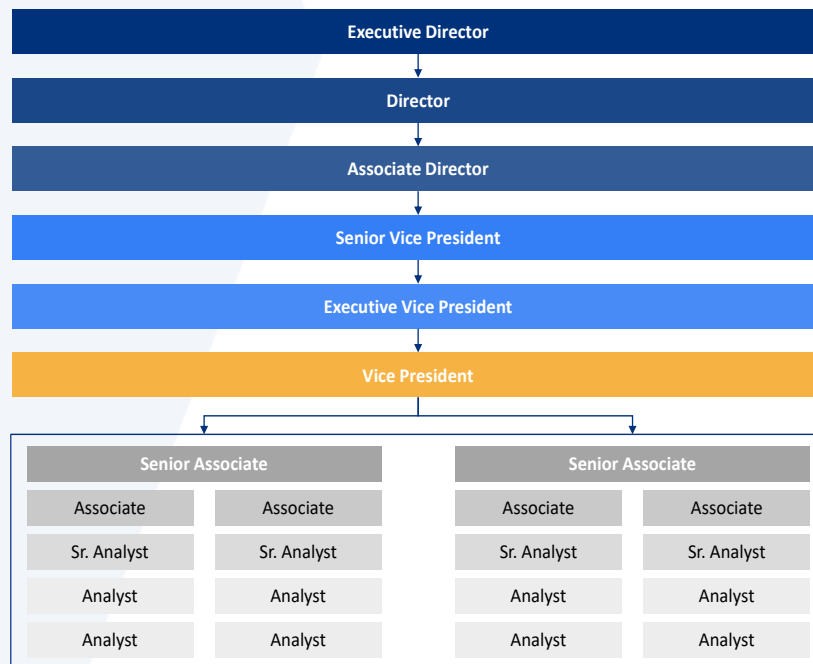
Executive Director

Director

Associate Director

Senior Vice President

Executive Vice President

Vice President

Senior Associate

Associate

Associate

Sr. Analyst

Sr. Analyst

Analyst

Analyst

Analyst

Analyst

Senior Associate

Associate

Associate

Sr. Analyst

Sr. Analyst

Analyst

Analyst

Analyst

Analyst